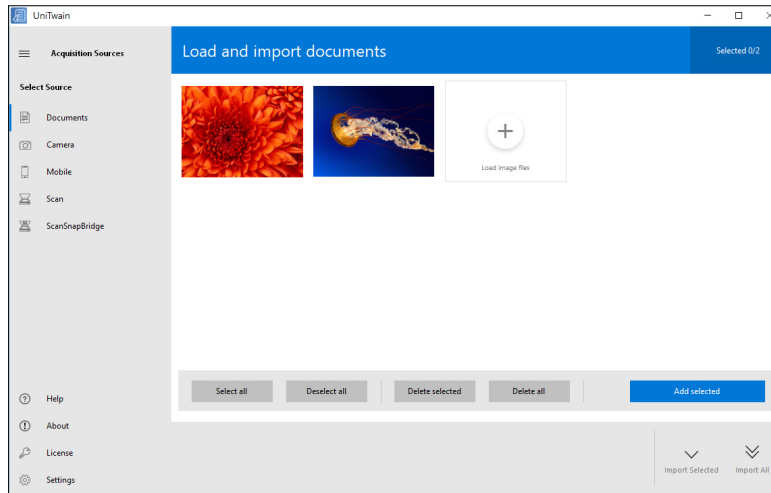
UniTwain

Acquisition Sources

Select Source

Documents

Camera

Mobile

Scan

ScanSnapBridge

Help

About

License

Settings

Load and import documents

Selected 0/2

Load image files

Select all

Deselect all

Delete selected

Delete all

Add selected

Import Selected

Import All